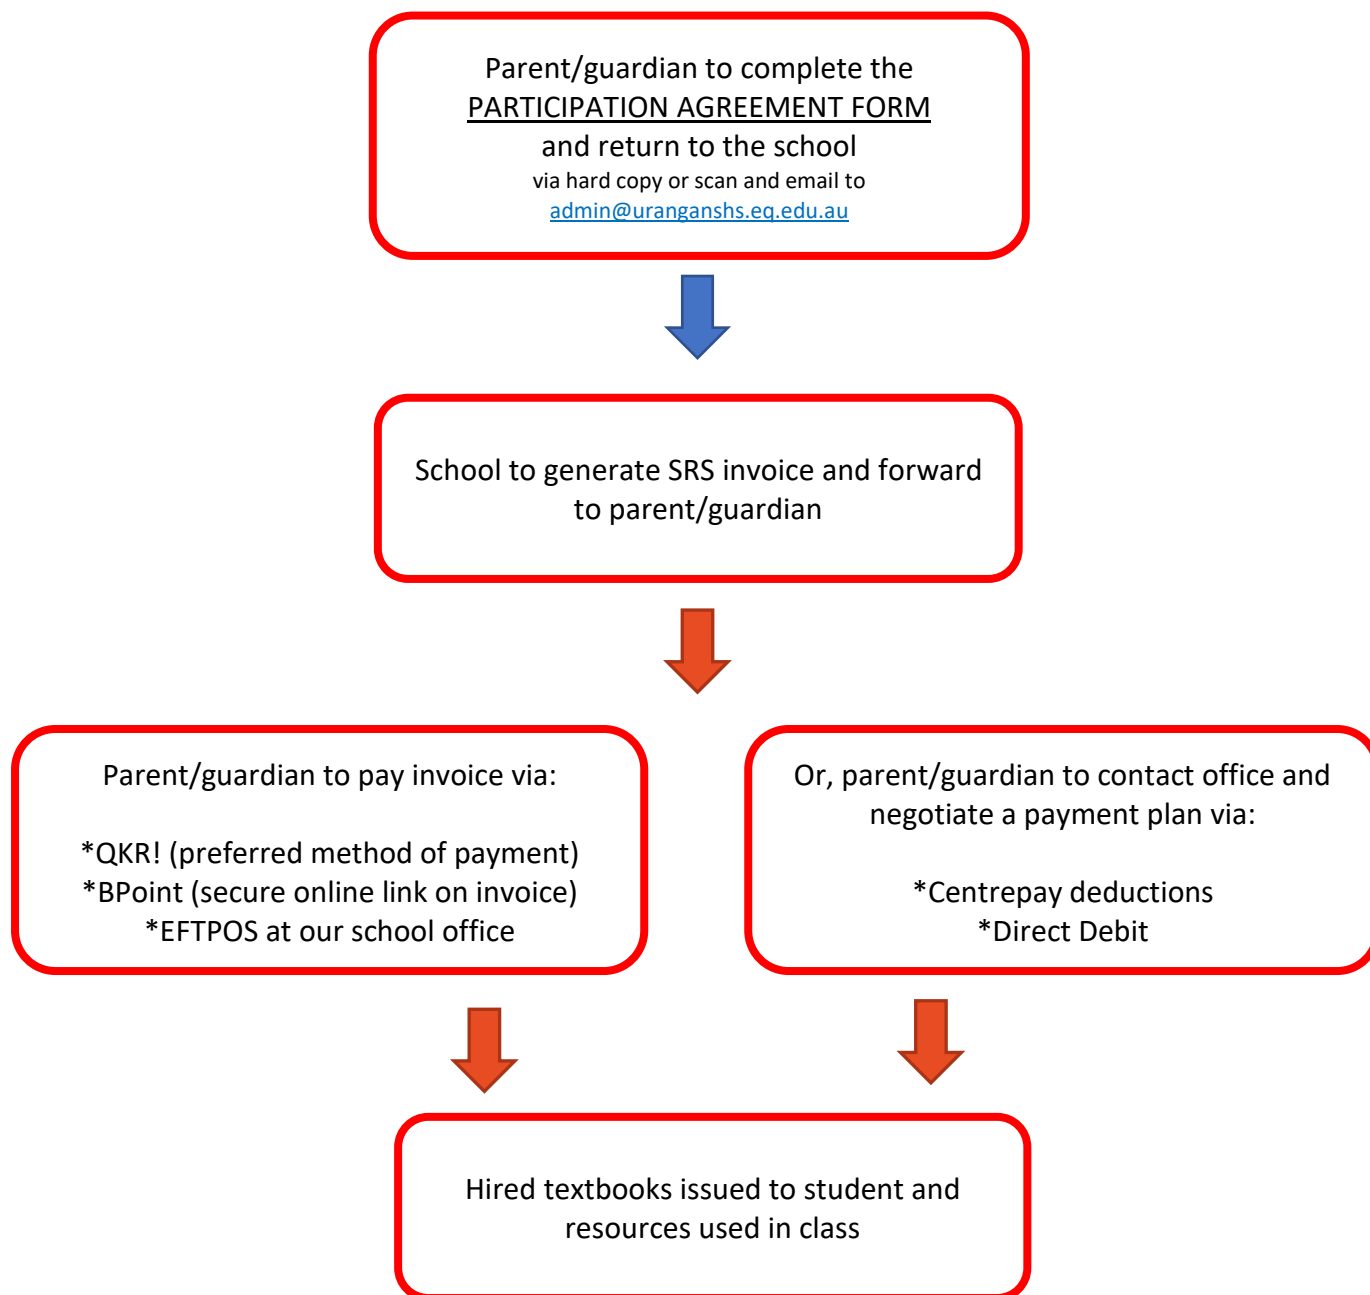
Parent/guardian to complete the PARTICIPATION AGREEMENT FORM and return to the school
via hard copy or scan and email to admin@uranganshs.eq.edu.au

School to generate SRS invoice and forward to parent/guardian

Parent/guardian to pay invoice via:

*QKR! (preferred method of payment)
*BPoint (secure online link on invoice)
*EFTPOS at our school office

Or, parent/guardian to contact office and negotiate a payment plan via:

*Centrepay deductions
*Direct Debit

Hired textbooks issued to student and resources used in class